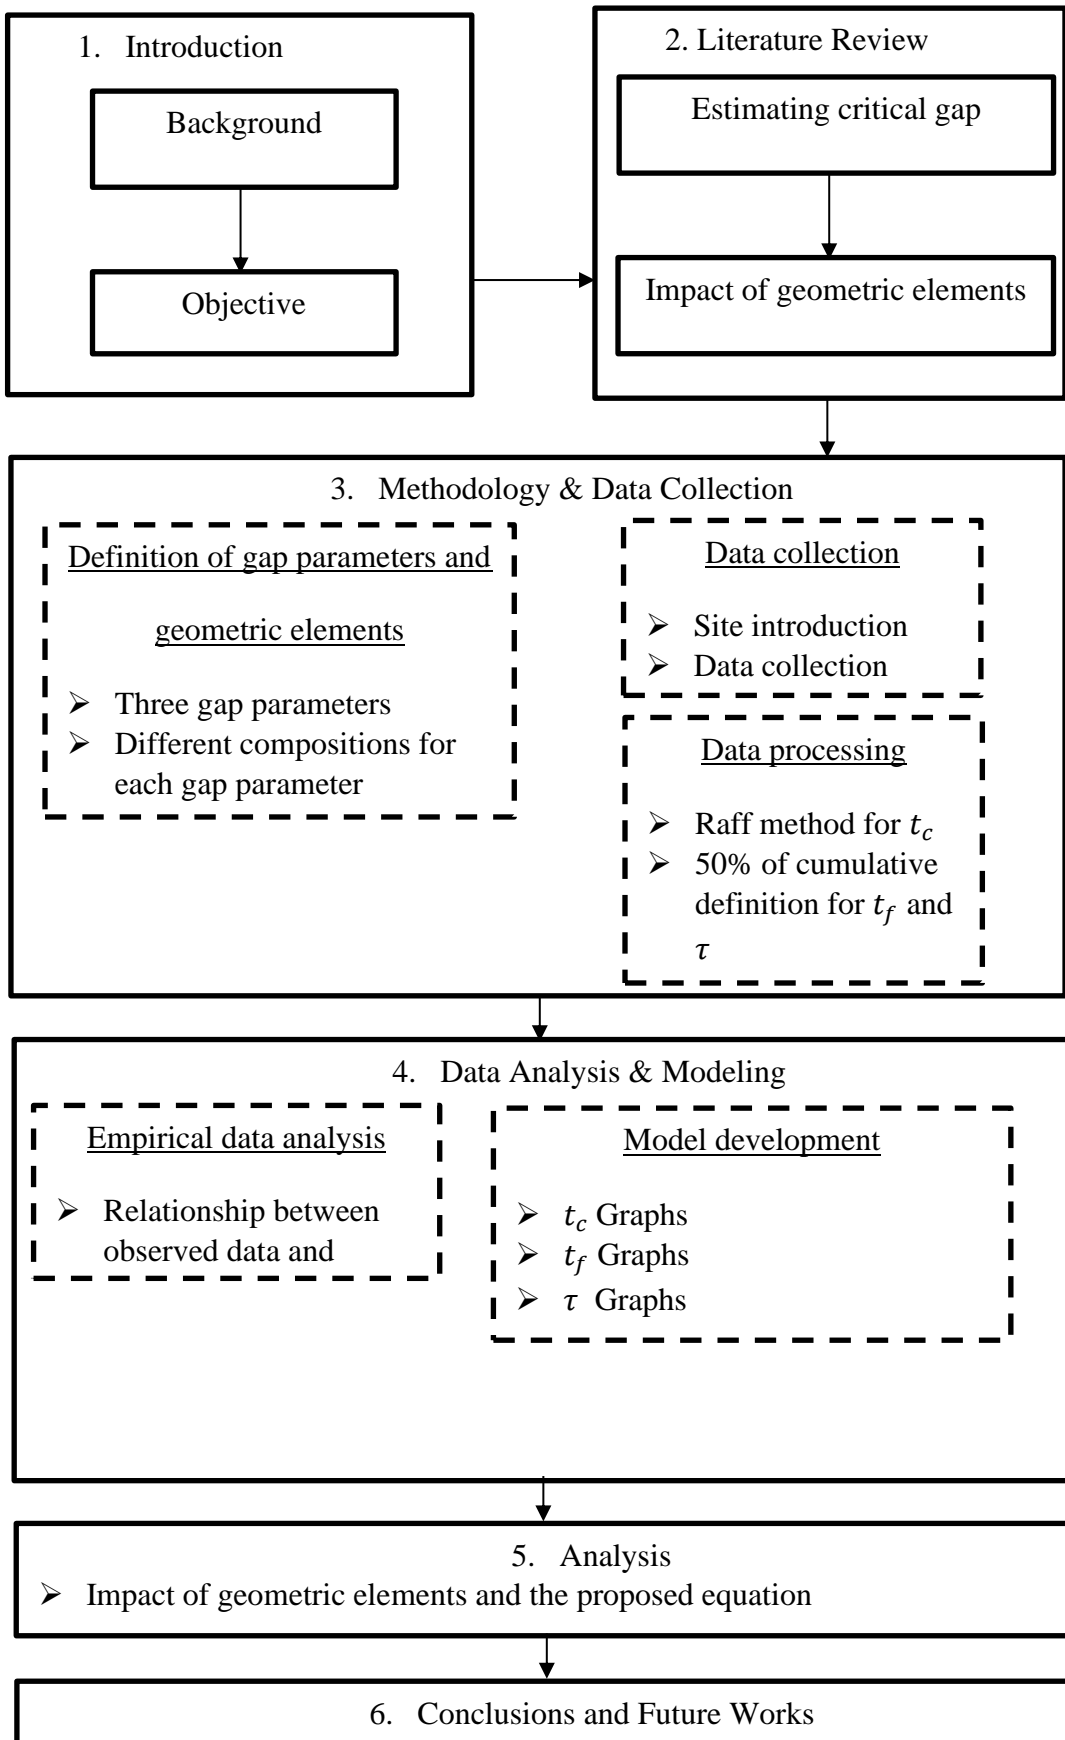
1. Introduction

Background

Objective

2. Literature Review

Estimating critical gap

Impact of geometric elements

3. Methodology & Data Collection

Definition of gap parameters and geometric elements

➢ Three gap parameters
➢ Different compositions for each gap parameter

Data collection

➢ Site introduction
➢ Data collection

Data processing

➢ Raff method for $t_c$
➢ 50% of cumulative definition for $t_f$ and $\tau$

4. Data Analysis & Modeling

Empirical data analysis

➢ Relationship between observed data and

Model development

➢ $t_c$ Graphs
➢ $t_f$ Graphs
➢ $\tau$ Graphs

5. Analysis
➢ Impact of geometric elements and the proposed equation

6. Conclusions and Future Works